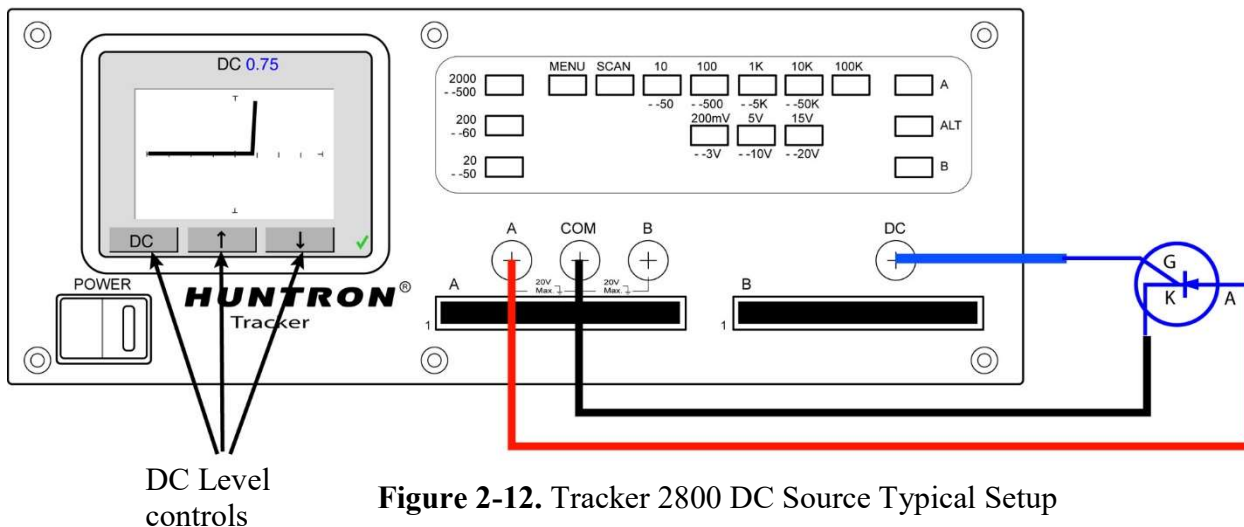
DC 0.75

DC ↑ ↓ ✓

POWER

HUNTRON®
Tracker

2000
- -500

200
- -60

20
- -50

MENU SCAN 10 100 1K 10K 100K
- -50 - -500 - -5K - -50K
200mV 5V 15V
- -3V - -10V - -20V

A
ALT
B

A COM B
20V Max 20V Max

A
1

B
1

DC

G
K A

DC Level controls

**Figure 2-12.** Tracker 2800 DC Source Typical Setup